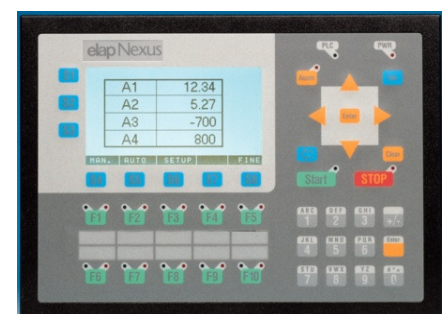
elap Nexus

| A1 | 12.34 |
|---|---|
| A2 | 5.27 |
| A3 | -700 |
| A4 | 800 |

MAN. AUTO SETUP FINE

PLC PWR

Start STOP

F1 F2 F3 F4 F5

F6 F7 F8 F9 F10

ABC 1 DEF 2 GHI 3

JKL 4 MNO 5 PQR 6

STU 7 VWX 8 YZ 9 0